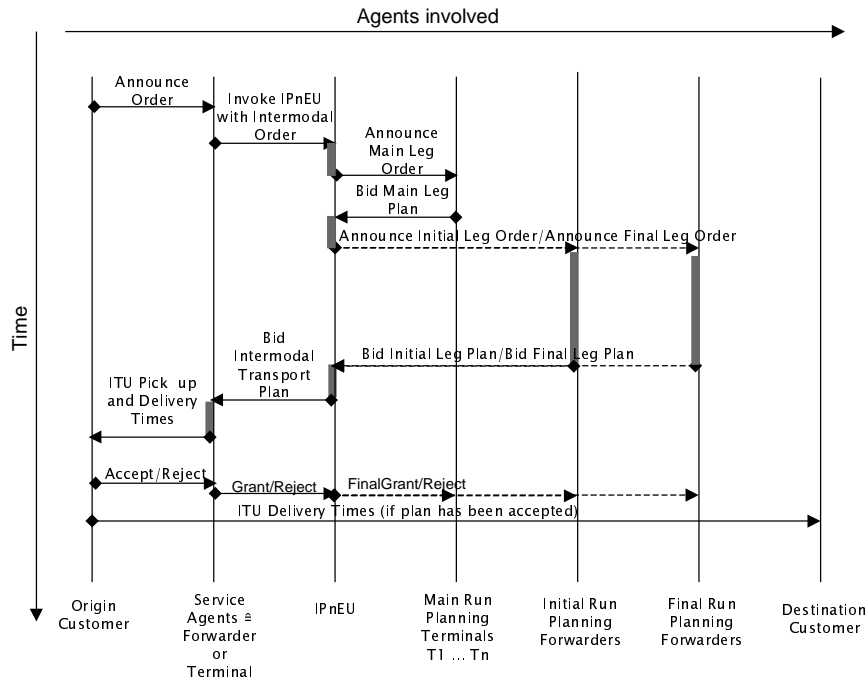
Agents involved

Time

Announce Order

Invoke IPnEU with Intermodal Order

Announce Main Leg Order

Bid Main Leg Plan

Announce Initial Leg Order/Announce Final Leg Order

Bid Intermodal Transport Plan

Bid Initial Leg Plan/Bid Final Leg Plan

ITU Pick up and Delivery Times

Accept/Reject

Grant/Reject

FinalGrant/Reject

ITU Delivery Times (if plan has been accepted)

Origin Customer

Service Agents ≙ Forwarder or Terminal

IPnEU

Main Run Planning Terminals T1 … Tn

Initial Run Planning Forwarders

Final Run Planning Forwarders

Destination Customer